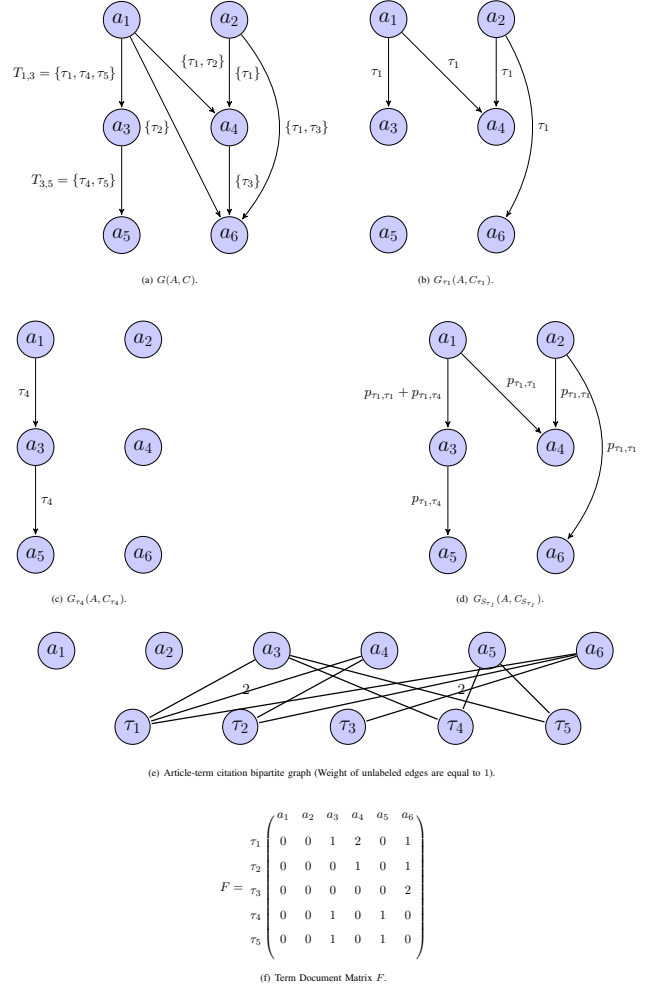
$a_1$ $a_2$

$T_{1,3} = \{\tau_1, \tau_4, \tau_5\}$ $\{\tau_1, \tau_2\}$ $\{\tau_1\}$

$a_3$ $\{\tau_2\}$ $a_4$ $\{\tau_1, \tau_3\}$

$T_{3,5} = \{\tau_4, \tau_5\}$ $\{\tau_3\}$

$a_5$ $a_6$

(a) $G(A, C)$.

$a_1$ $a_2$

$\tau_1$ $\tau_1$ $\tau_1$

$a_3$ $a_4$ $\tau_1$

$a_5$ $a_6$

(b) $G_{\tau_1}(A, C_{\tau_1})$.

$a_1$ $a_2$

$\tau_4$

$a_3$ $a_4$

$\tau_4$

$a_5$ $a_6$

(c) $G_{\tau_4}(A, C_{\tau_4})$.

$a_1$ $a_2$

$p_{\tau_1,\tau_1} + p_{\tau_1,\tau_4}$ $p_{\tau_1,\tau_1}$ $p_{\tau_1,\tau_1}$

$a_3$ $a_4$ $p_{\tau_1,\tau_1}$

$p_{\tau_1,\tau_4}$

$a_5$ $a_6$

(d) $G_{S_{\tau_1}}(A, C_{S_{\tau_1}})$.

$a_1$ $a_2$ $a_3$ $a_4$ $a_5$ $a_6$

2 2

$\tau_1$ $\tau_2$ $\tau_3$ $\tau_4$ $\tau_5$

(e) Article-term citation bipartite graph (Weight of unlabeled edges are equal to 1).

$F = \begin{pmatrix} & a_1 & a_2 & a_3 & a_4 & a_5 & a_6 \\ \tau_1 & 0 & 0 & 1 & 2 & 0 & 1 \\ \tau_2 & 0 & 0 & 0 & 1 & 0 & 1 \\ \tau_3 & 0 & 0 & 0 & 0 & 0 & 2 \\ \tau_4 & 0 & 0 & 1 & 0 & 1 & 0 \\ \tau_5 & 0 & 0 & 1 & 0 & 1 & 0 \end{pmatrix}$

(f) Term Document Matrix $F$.